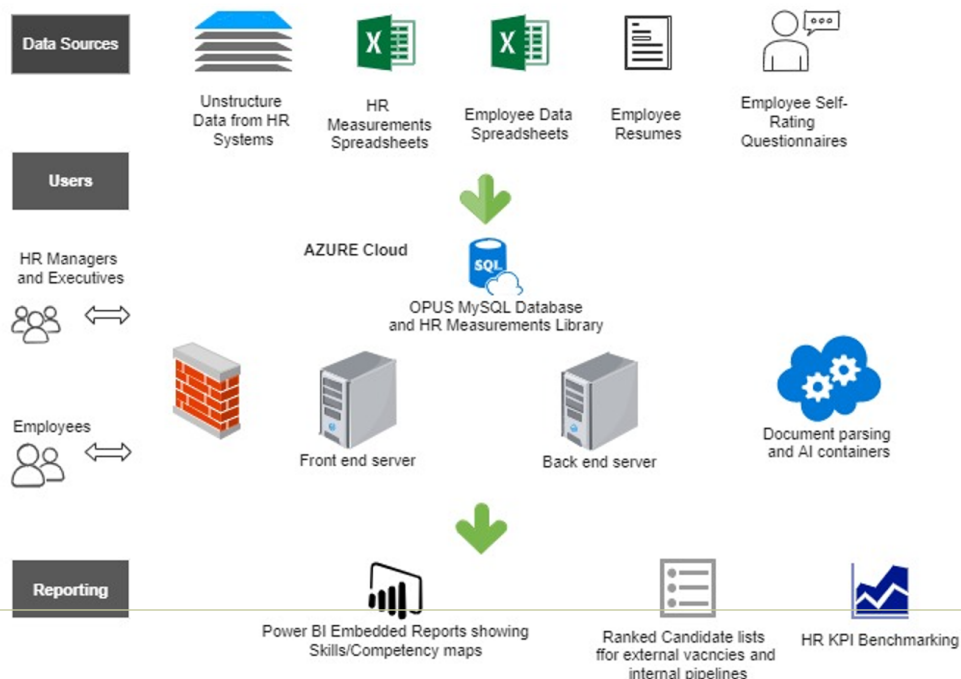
Data Sources

Unstructure Data from HR Systems

HR Measurements Spreadsheets

Employee Data Spreadsheets

Employee Resumes

Employee Self-Rating Questionnaires

Users

HR Managers and Executives

AZURE Cloud

SQL

OPUS MySQL Database and HR Measurements Library

Employees

Front end server

Back end server

Document parsing and AI containers

Reporting

Power BI Embedded Reports showing Skills/Competency maps

Ranked Candidate lists ffor external vacncies and internal pipelines

HR KPI Benchmarking